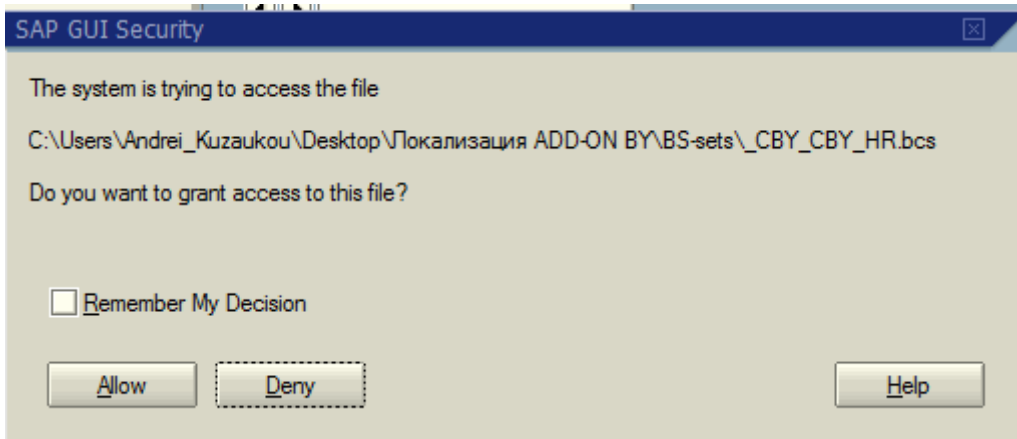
SAP GUI Security

The system is trying to access the file

C:\Users\Andrei_Kuzaukou\Desktop\Локализация ADD-ON BY\BS-sets\_CBY_CBY_HR.bcs

Do you want to grant access to this file?

Remember My Decision

Allow

Deny

Help